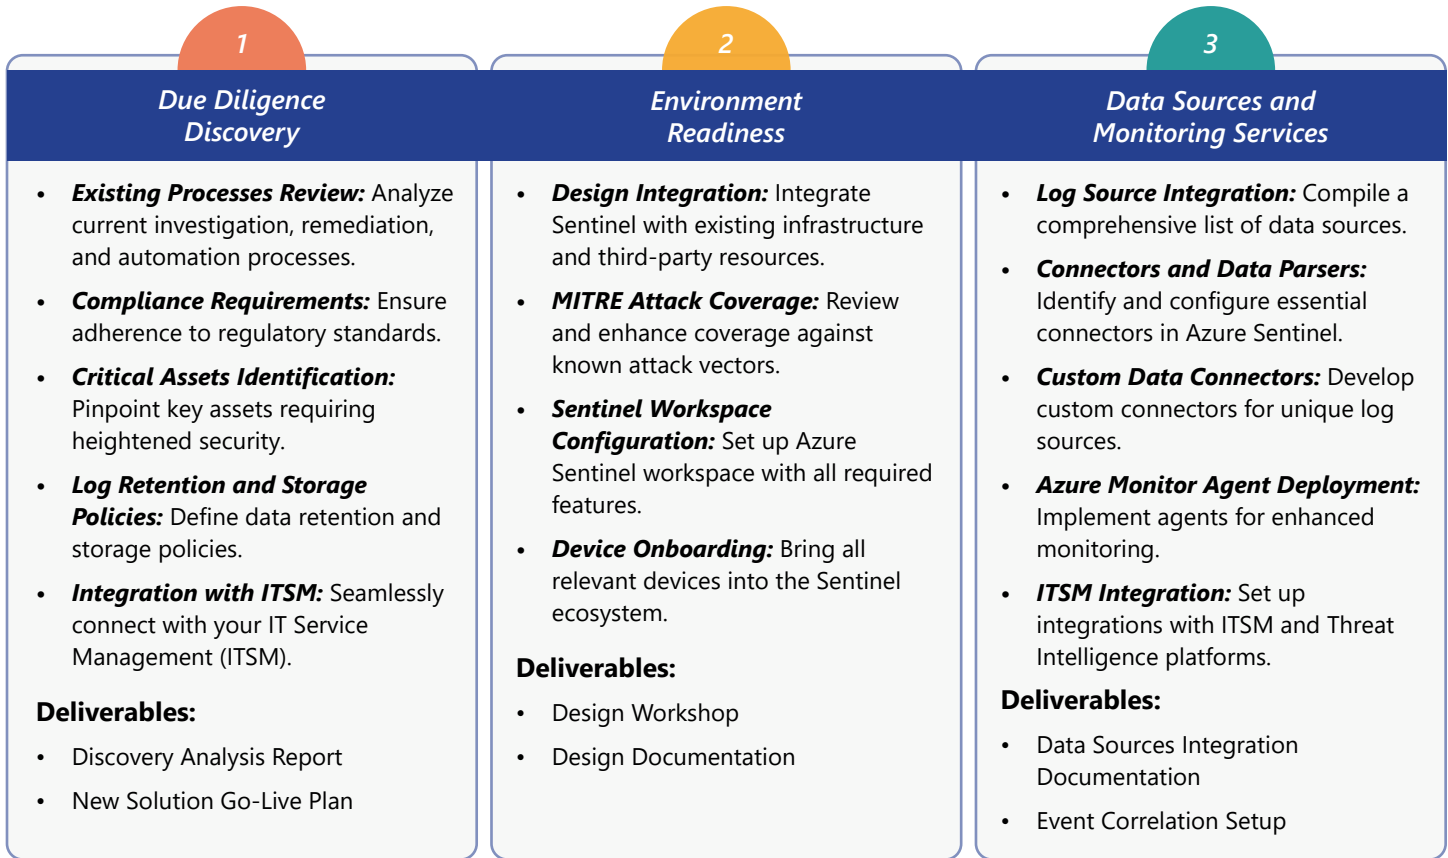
1

Due Diligence Discovery

- ***Existing Processes Review:*** Analyze current investigation, remediation, and automation processes.
- ***Compliance Requirements:*** Ensure adherence to regulatory standards.
- ***Critical Assets Identification:*** Pinpoint key assets requiring heightened security.
- ***Log Retention and Storage Policies:*** Define data retention and storage policies.
- ***Integration with ITSM:*** Seamlessly connect with your IT Service Management (ITSM).

**Deliverables:**

- Discovery Analysis Report
- New Solution Go-Live Plan

2

Environment Readiness

- ***Design Integration:*** Integrate Sentinel with existing infrastructure and third-party resources.
- ***MITRE Attack Coverage:*** Review and enhance coverage against known attack vectors.
- ***Sentinel Workspace Configuration:*** Set up Azure Sentinel workspace with all required features.
- ***Device Onboarding:*** Bring all relevant devices into the Sentinel ecosystem.

**Deliverables:**

- Design Workshop
- Design Documentation

3

Data Sources and Monitoring Services

- ***Log Source Integration:*** Compile a comprehensive list of data sources.
- ***Connectors and Data Parsers:*** Identify and configure essential connectors in Azure Sentinel.
- ***Custom Data Connectors:*** Develop custom connectors for unique log sources.
- ***Azure Monitor Agent Deployment:*** Implement agents for enhanced monitoring.
- ***ITSM Integration:*** Set up integrations with ITSM and Threat Intelligence platforms.

**Deliverables:**

- Data Sources Integration Documentation
- Event Correlation Setup